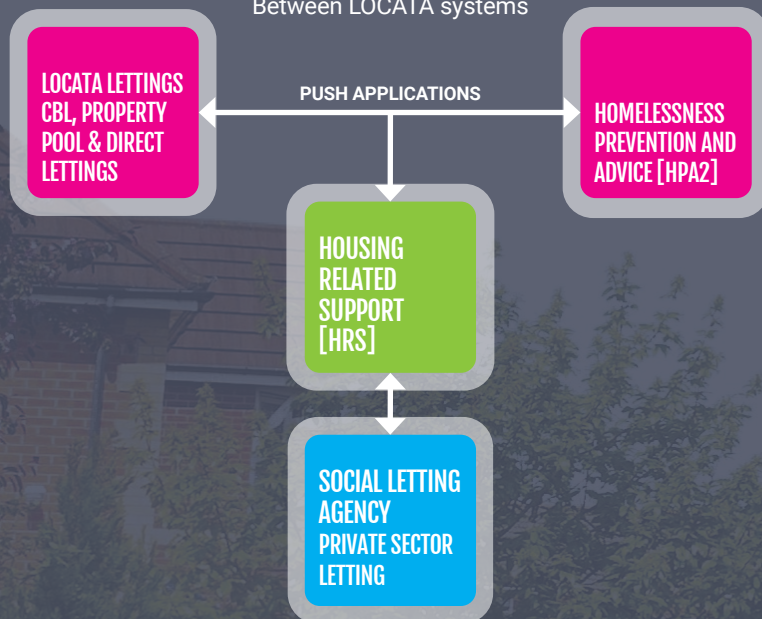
Between LOCATA systems

LOCATA LETTINGS CBL, PROPERTY POOL & DIRECT LETTINGS

PUSH APPLICATIONS

HOMELESSNESS PREVENTION AND ADVICE [HPA2]

HOUSING RELATED SUPPORT [HRS]

SOCIAL LETTING AGENCY
PRIVATE SECTOR LETTING